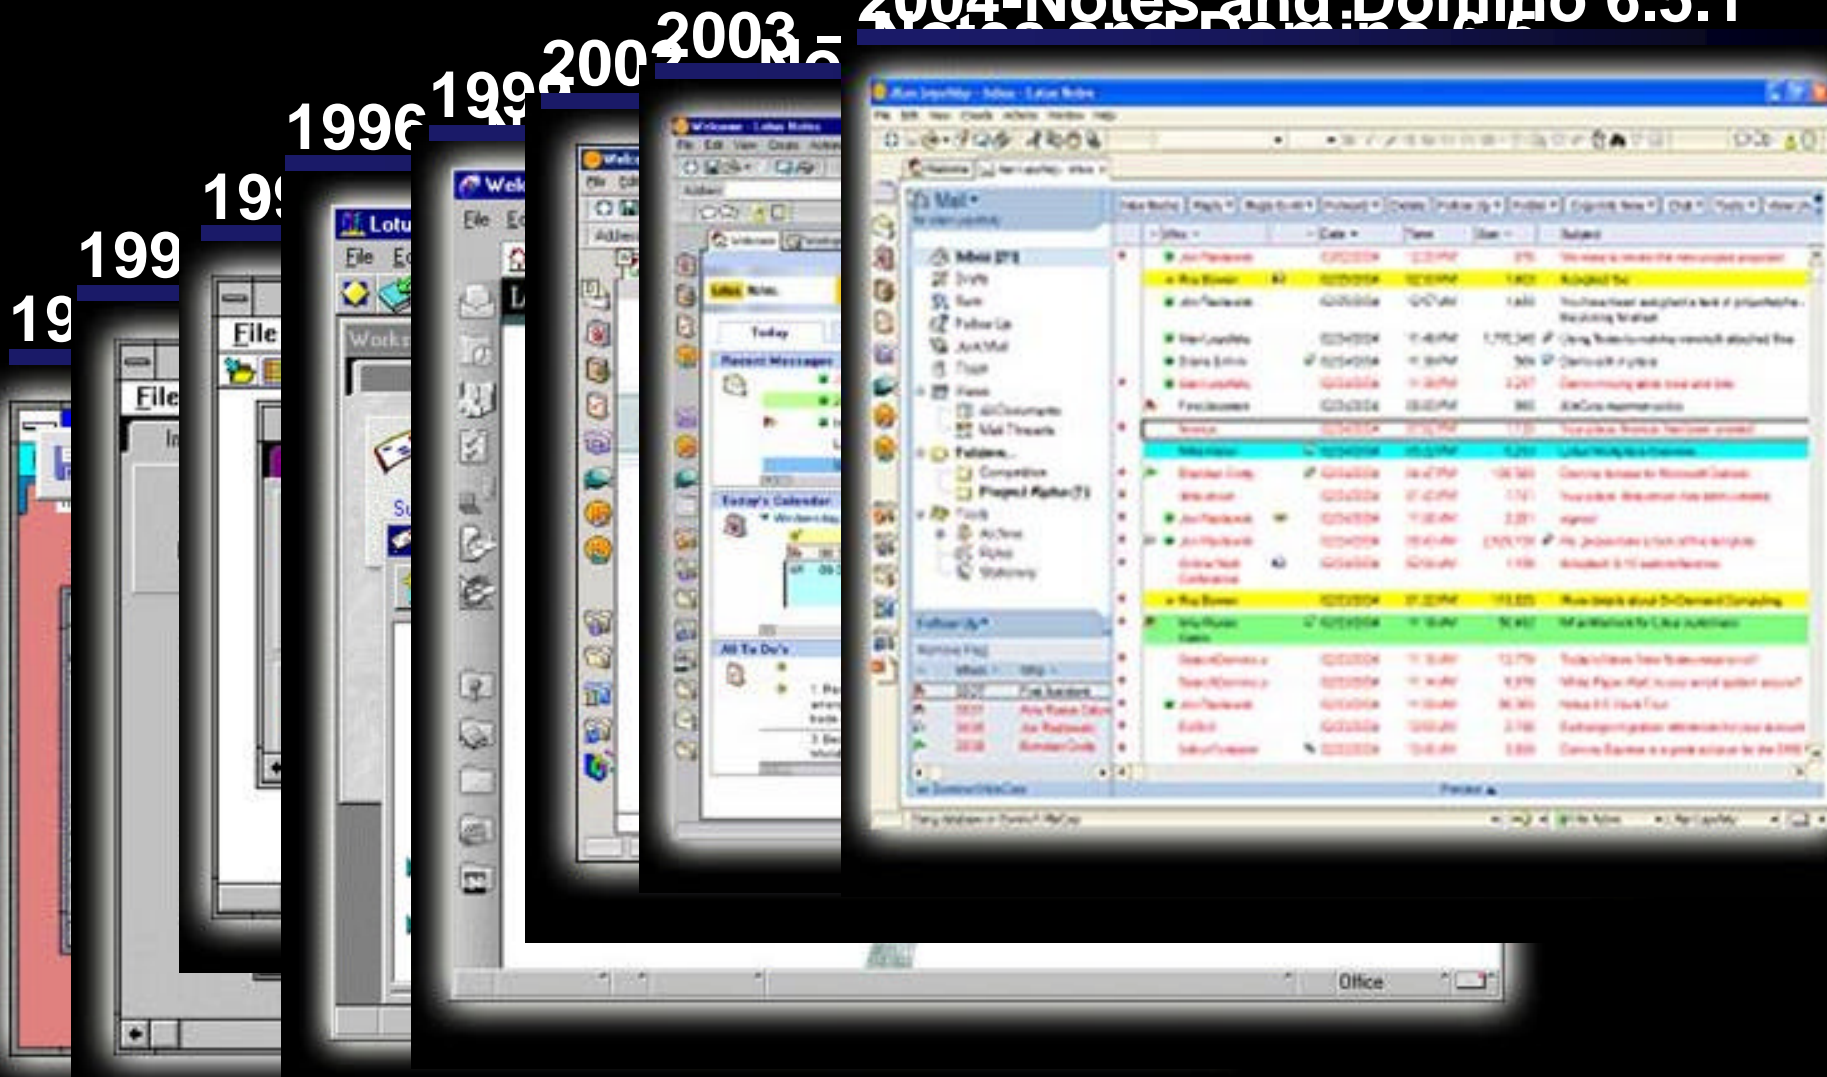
2004-Notes and Domino 6.5.1

2003 - No

200

199

1996

199

199

19

File

File

Lotu

File Ed

Work

Wel

File E

L

Welc

Welcome - Lotus Notes

File Edit View Create Actio

Today

Recent Messages

Today's Calendar

All To Do's

Mail

Inbox

Drafts

Sent

Follow Up

Junk Mail

Trash

Views

Folders

Tools

Follow Up

Office